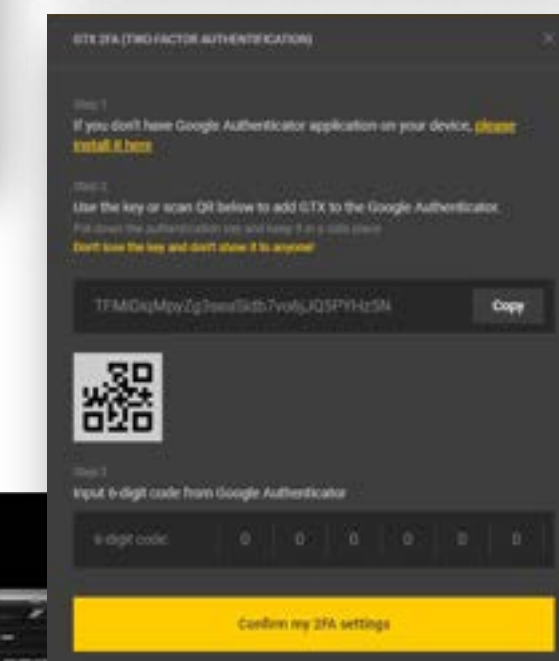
GTX 2FA (TWO-FACTOR AUTHENTIFICATION)

×

Step 1

If you don't have Google Authenticator application on your device, please install it here

Step 2

Use the key or scan QR below to add GTX to the Google Authenticator.

Put down the authentication key and keep it in a safe place

Don't lose the key and don't show it to anyone!

TFMiDqMpvZg3seeSktb7vo6jJQSPYHz5N

Copy

Step 3

Input 6-digit code from Google Authenticator

6-digit code

0 0 0 0 0 0

Confirm my 2FA settings